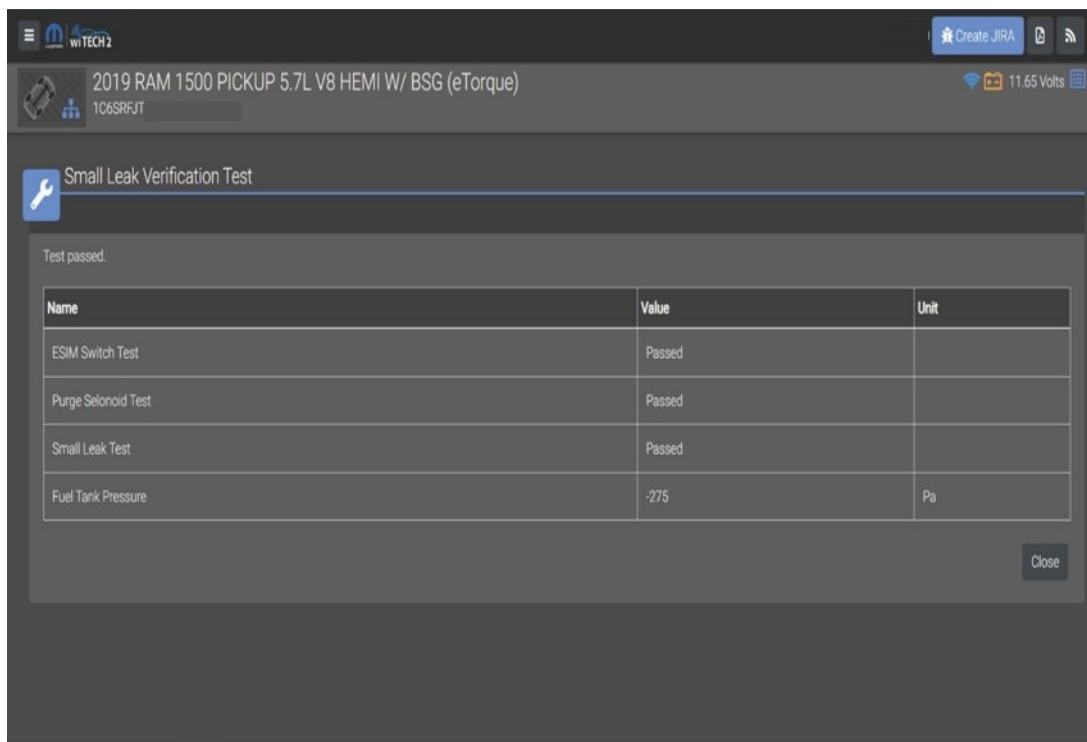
wiTECH 2

Create JIRA

2019 RAM 1500 PICKUP 5.7L V8 HEMI W/ BSG (eTorque)
1C6SRFJT

11.65 Volts

Small Leak Verification Test

Test passed.

| Name | Value | Unit |
|---|---|---|
| ESIM Switch Test | Passed | |
| Purge Selonoid Test | Passed | |
| Small Leak Test | Passed | |
| Fuel Tank Pressure | -275 | Pa |

Close